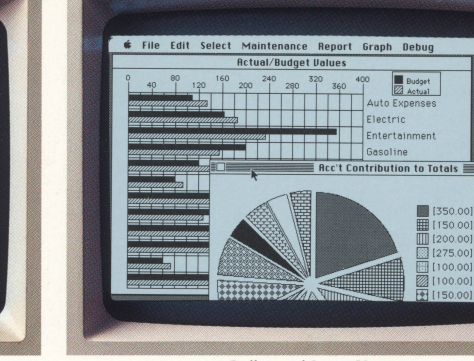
File Edit Select Maintenance Report Graph Debug

Actual/Budget Values

0 40 80 120 160 200 240 280 320 360 400

Budget
Actual

Auto Expenses
Electric
Entertainment
Gasoline

Acc't Contribution to Totals

[350.00]
[150.00]
[200.00]
[275.00]
[100.00]
[100.00]
[150.00]